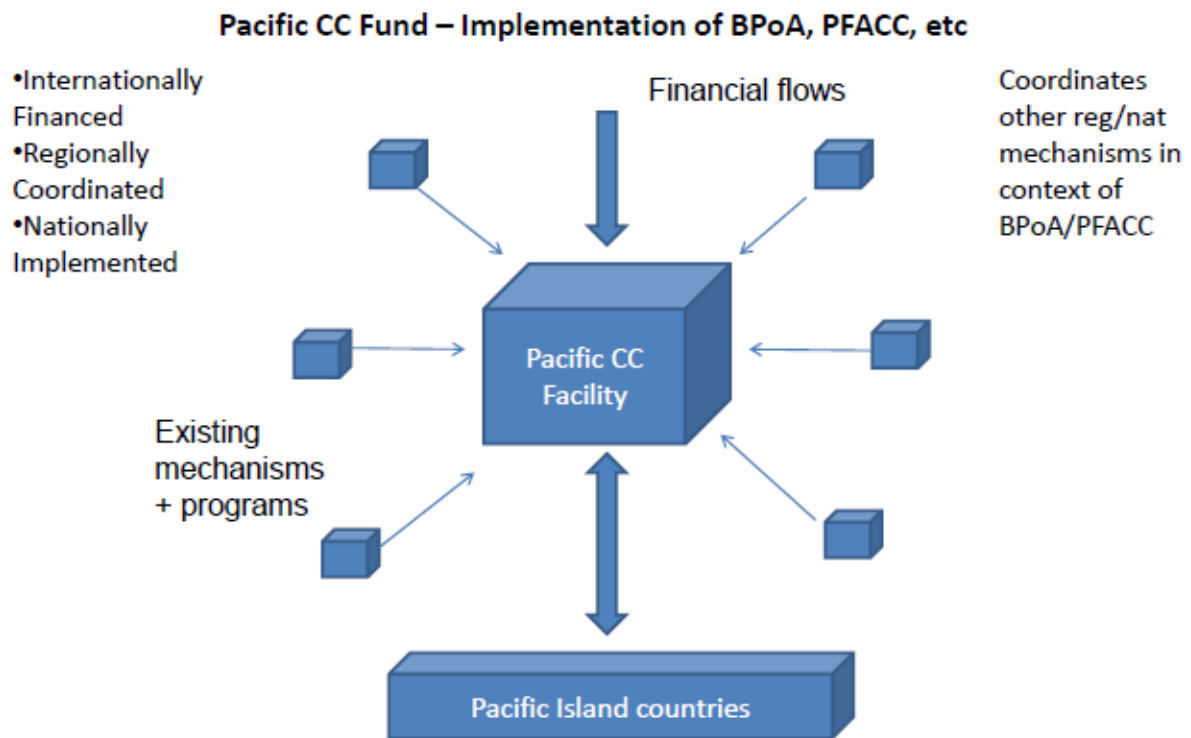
Pacific CC Fund – Implementation of BPoA, PFACC, etc

•Internationally Financed
•Regionally Coordinated
•Nationally Implemented

Financial flows

Coordinates other reg/nat mechanisms in context of BPoA/PFACC

Pacific CC Facility

Existing mechanisms + programs

Pacific Island countries